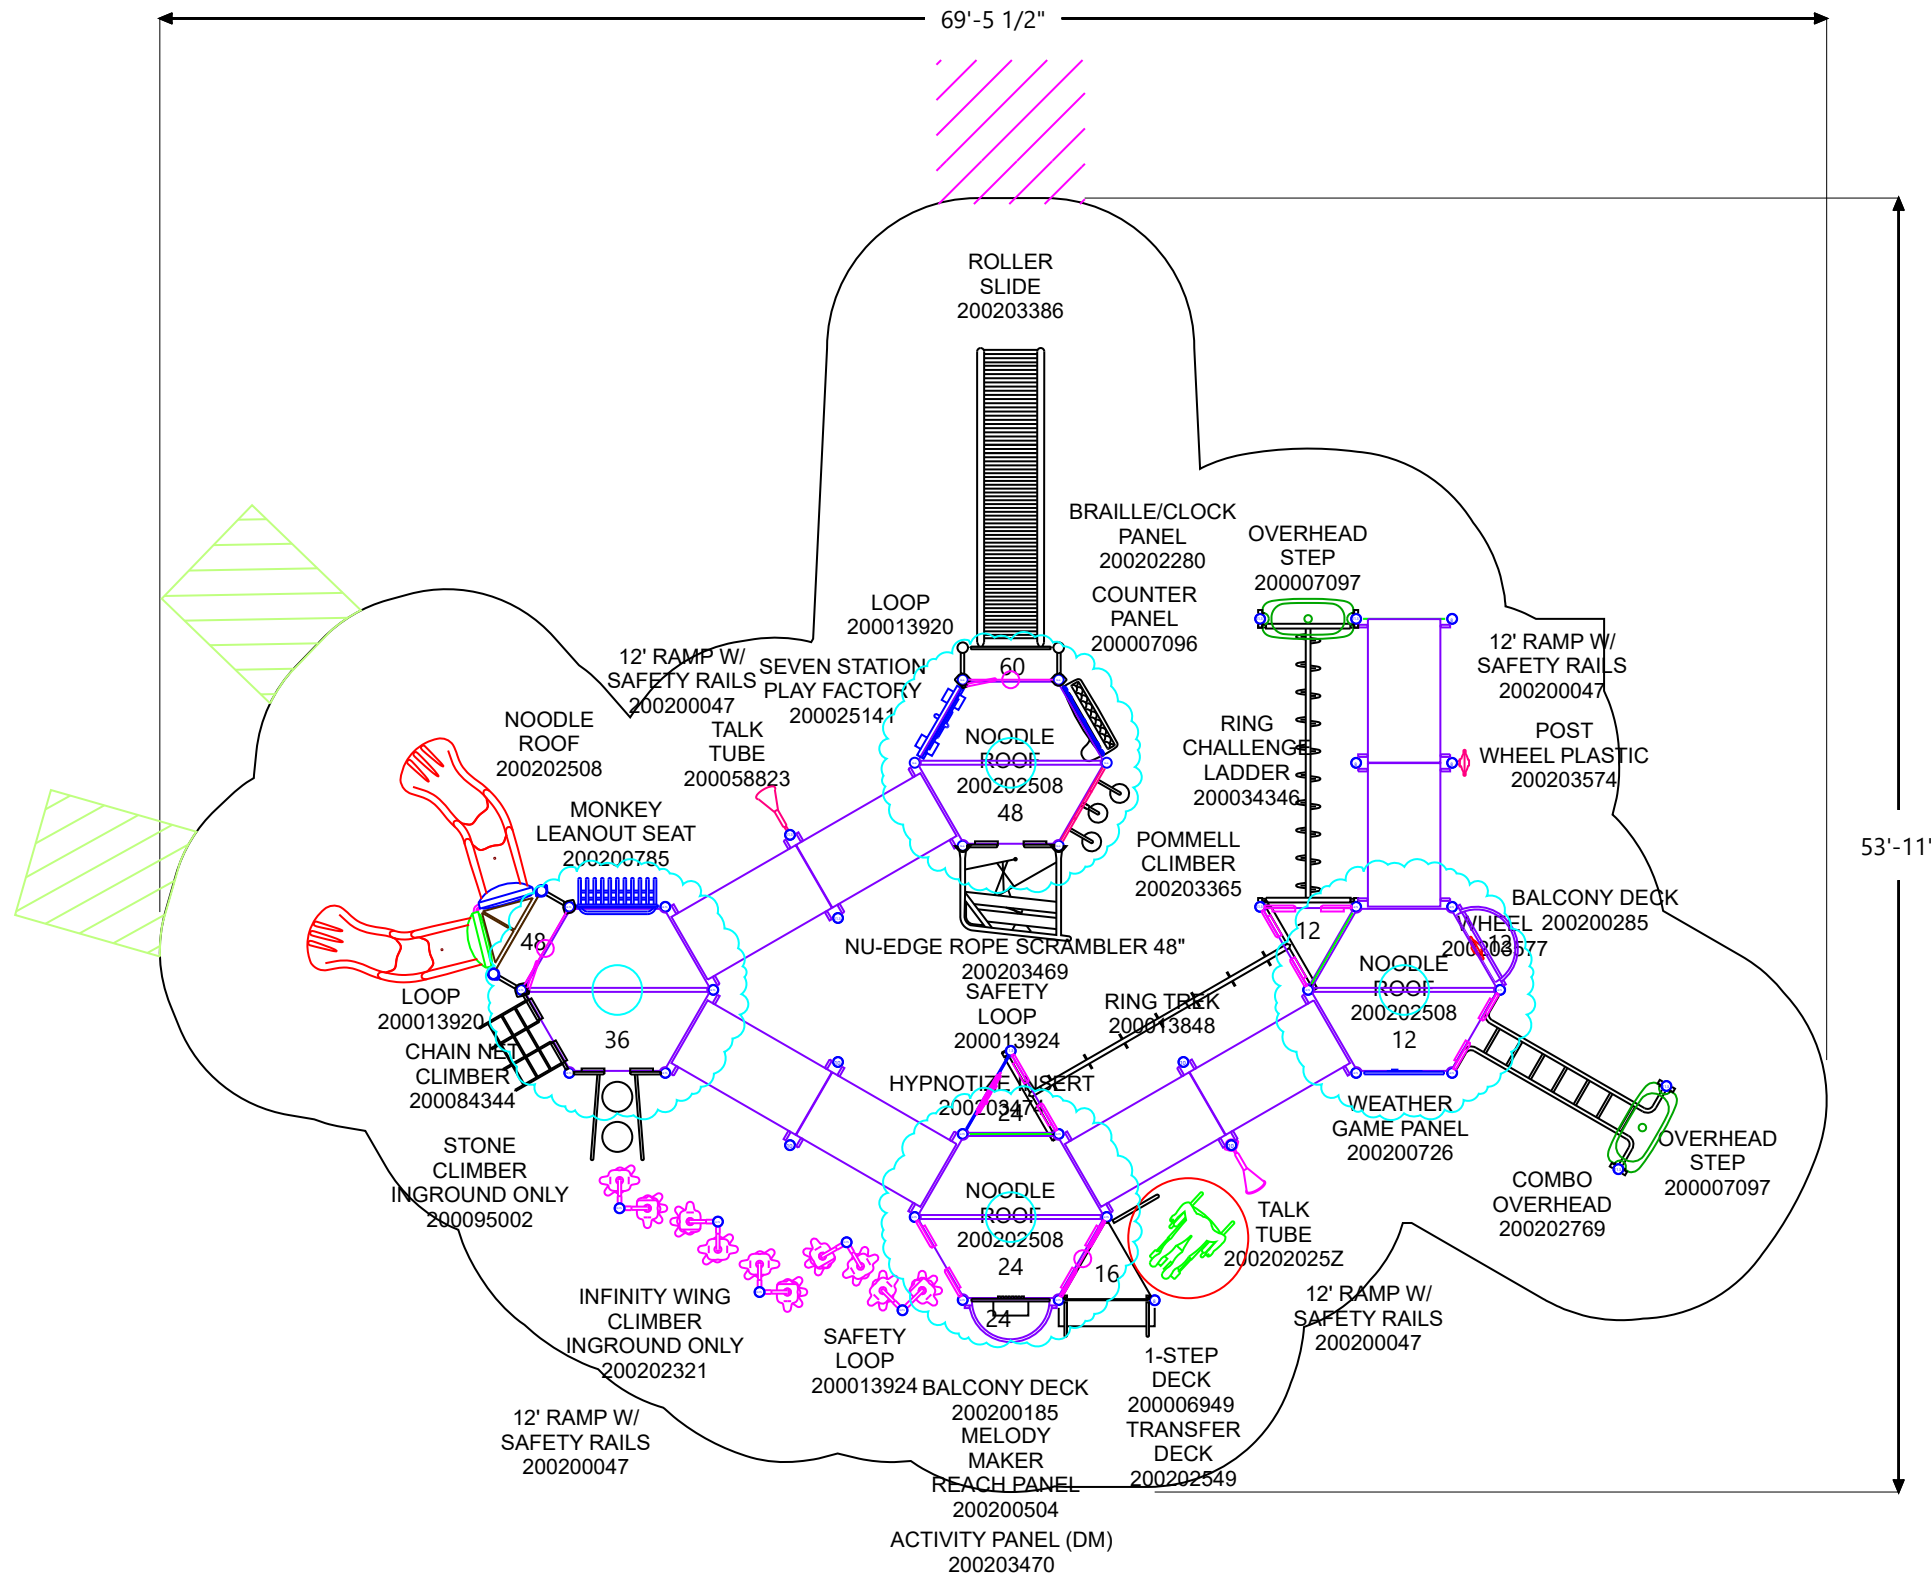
69'-5 1/2"

53'-11"

ROLLER SLIDE 200203386

BRAILLE/CLOCK PANEL 200202280

OVERHEAD STEP 200007097

COUNTER PANEL 200007096

LOOP 200013920

12' RAMP W/ SAFETY RAILS 200200047

SEVEN STATION PLAY FACTORY 200025141

12' RAMP W/ SAFETY RAILS 200200047

60

NOODLE ROOF 200202508

48

NOODLE ROOF 200202508

TALK TUBE 200058823

RING CHALLENGE LADDER 200034346

POST WHEEL PLASTIC 200203574

MONKEY LEANOUT SEAT 200200785

POMMELL CLIMBER 200203365

BALCONY DECK WHEEL 200200285 200203577

48

NU-EDGE ROPE SCRAMBLER 48" 200203469

12

12

NOODLE ROOF 200202508

12

LOOP 200013920

SAFETY LOOP 200013924

RING TREK 200013848

CHAIN NET CLIMBER 200084344

36

HYPNOTIZE INSERT 200203474

24

WEATHER GAME PANEL 200200726

OVERHEAD STEP 200007097

STONE CLIMBER INGROUND ONLY 200095002

COMBO OVERHEAD 200202769

NOODLE ROOF 200202508

24

TALK TUBE 20020225Z

16

24

INFINITY WING CLIMBER INGROUND ONLY 200202321

SAFETY LOOP 200013924

12' RAMP W/ SAFETY RAILS 200200047

1-STEP DECK 200006949

BALCONY DECK 200200185

TRANSFER DECK 200202549

MELODY MAKER REACH PANEL 200200504

12' RAMP W/ SAFETY RAILS 200200047

ACTIVITY PANEL (DM) 200203470